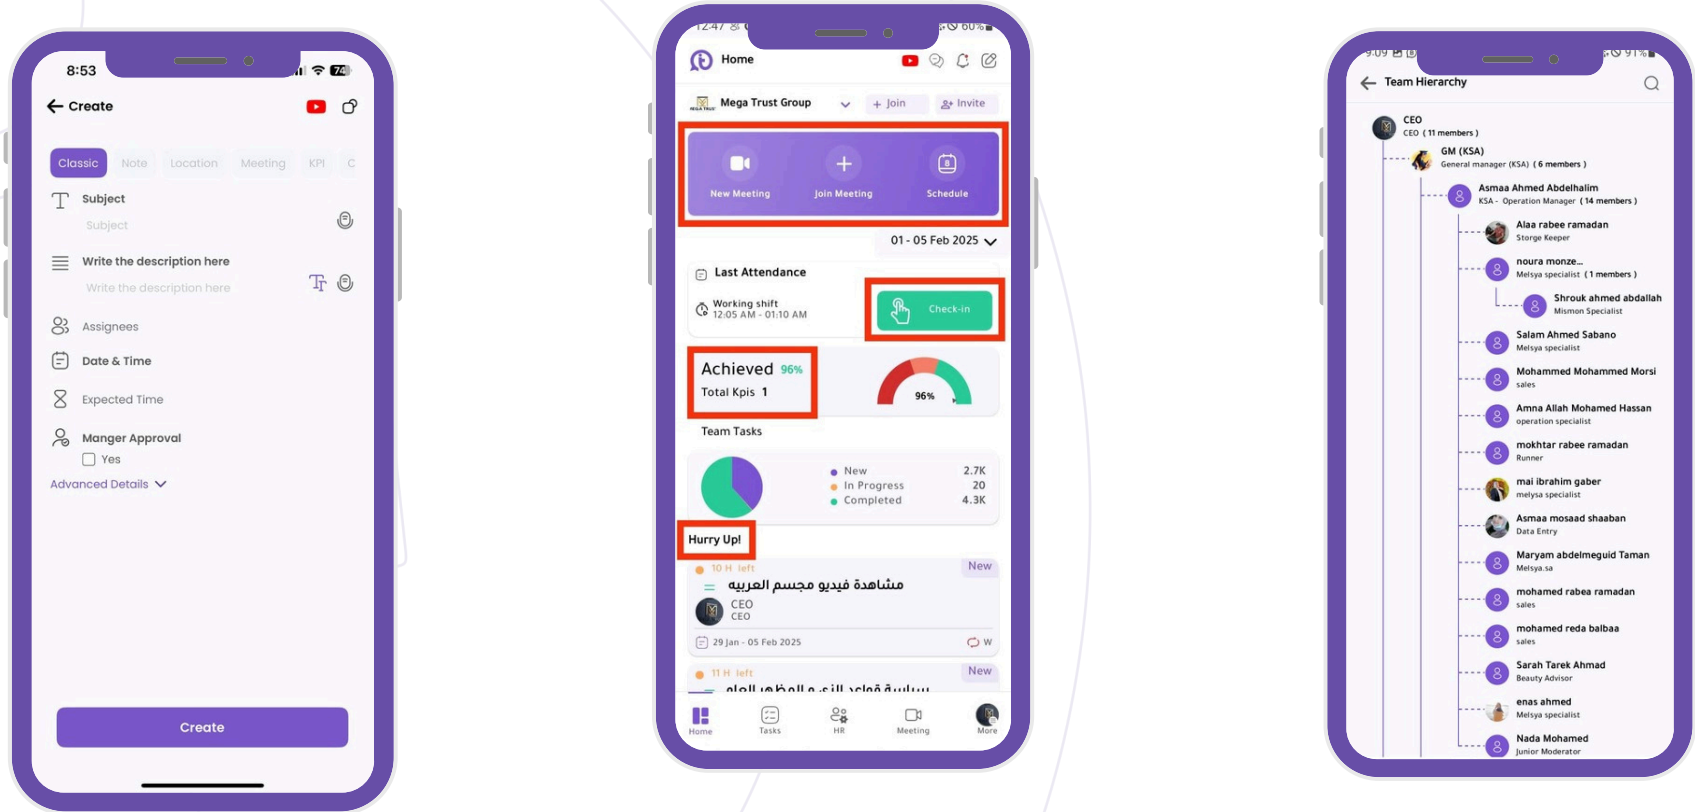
8:53

74

Create

Classic Note Location Meeting KPI C

Subject

Subject

Write the description here

Write the description here

Assignees

Date & Time

Expected Time

Manger Approval

Yes

Advanced Details

Create

12:47 60%

Home

Mega Trust Group

+ Join

Invite

New Meeting

Join Meeting

Schedule

01 - 05 Feb 2025

Last Attendance

Working shift
12:05 AM - 01:10 AM

Check-in

Achieved 96%

Total Kpis 1

96%

Team Tasks

New 2.7K
In Progress 20
Completed 4.3K

Hurry Up!

10 H left

New

مشاهدة فيديو مجسم العربية

CEO
CEO

29 Jan - 05 Feb 2025

W

11 H left

New

Home

Tasks

HR

Meeting

More

9:09 91%

Team Hierarchy

CEO
CEO ( 11 members )

GM (KSA)
General manager (KSA) ( 6 members )

Asmaa Ahmed Abdelhalim
KSA - Operation Manager ( 14 members )

Alaa rabee ramadan
Storge Keeper

noura monze...
Melsya specialist ( 1 members )

Shrouk ahmed abdallah
Mismon Specialist

Salam Ahmed Sabano
Melsya specialist

Mohammed Mohammed Morsi
sales

Amna Allah Mohamed Hassan
operation specialist

mokhtar rabee ramadan
Runner

mai ibrahim gaber
melysa specialist

Asmaa mosaad shaaban
Data Entry

Maryam abdelmeguid Taman
Melsya.sa

mohamed rabea ramadan
sales

mohamed reda balbaa
sales

Sarah Tarek Ahmad
Beauty Advisor

enas ahmed
Melsya specialist

Nada Mohamed
Junior Moderator